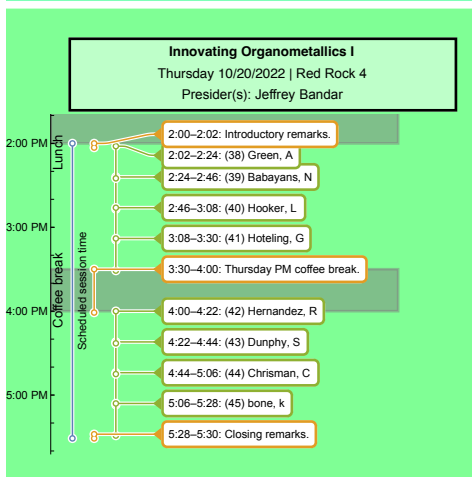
Innovating Organometallics I
Thursday 10/20/2022 | Red Rock 4
Presider(s): Jeffrey Bandar

2:00 PM
3:00 PM
4:00 PM
5:00 PM

Lunch
Coffee break
Scheduled session time

2:00–2:02: Introductory remarks.
2:02–2:24: (38) Green, A
2:24–2:46: (39) Babayans, N
2:46–3:08: (40) Hooker, L
3:08–3:30: (41) Hoteling, G
3:30–4:00: Thursday PM coffee break.
4:00–4:22: (42) Hernandez, R
4:22–4:44: (43) Dunphy, S
4:44–5:06: (44) Chrisman, C
5:06–5:28: (45) bone, k
5:28–5:30: Closing remarks.